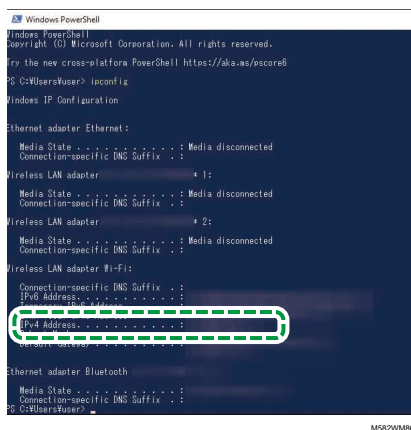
Windows PowerShell

Windows PowerShell
Copyright (C) Microsoft Corporation. All rights reserved.

Try the new cross-platform PowerShell https://aka.ms/pscore6

PS C:¥Users¥user> ipconfig

Windows IP Configuration

Ethernet adapter Ethernet:

Media State . . . . . . . . . . . : Media disconnected
Connection-specific DNS Suffix . :

Wireless LAN adapter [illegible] * 1:

Media State . . . . . . . . . . . : Media disconnected
Connection-specific DNS Suffix . :

Wireless LAN adapter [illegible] * 2:

Media State . . . . . . . . . . . : Media disconnected
Connection-specific DNS Suffix . :

Wireless LAN adapter Wi-Fi:

Connection-specific DNS Suffix . :
IPv6 Address. . . . . . . . . . . :
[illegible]
IPv4 Address. . . . . . . . . . . :
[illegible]
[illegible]

Ethernet adapter Bluetooth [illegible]

Media State . . . . . . . . . . . :
Connection-specific DNS Suffix . :
PS C:¥Users¥user> _

M582WM8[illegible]